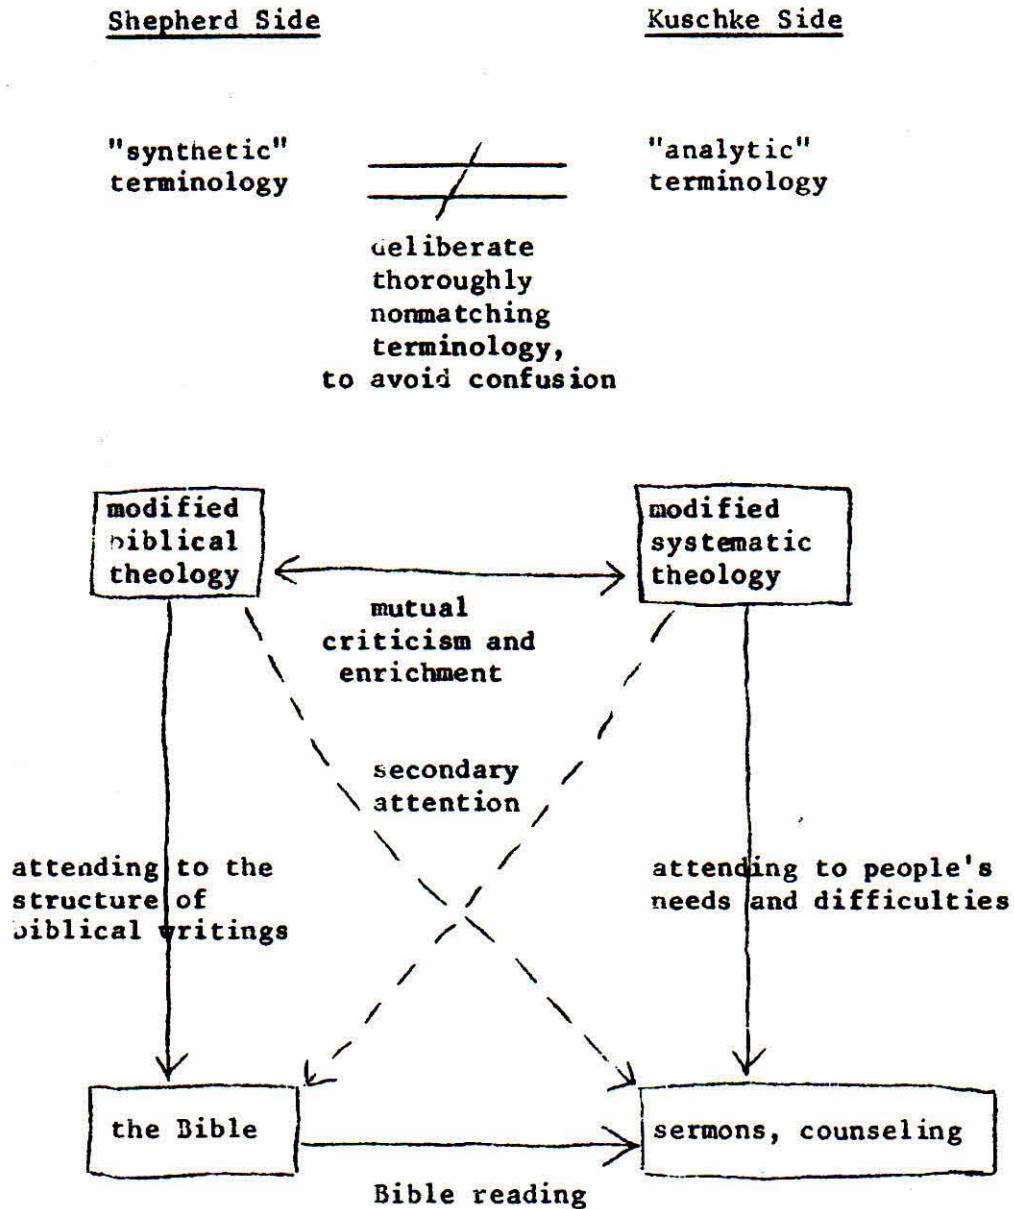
Shepherd Side

Kuschke Side

"synthetic" terminology

"analytic" terminology

deliberate thoroughly nonmatching terminology, to avoid confusion

modified biblical theology

modified systematic theology

mutual criticism and enrichment

secondary attention

attending to the structure of biblical writings

attending to people's needs and difficulties

the Bible

sermons, counseling

Bible reading